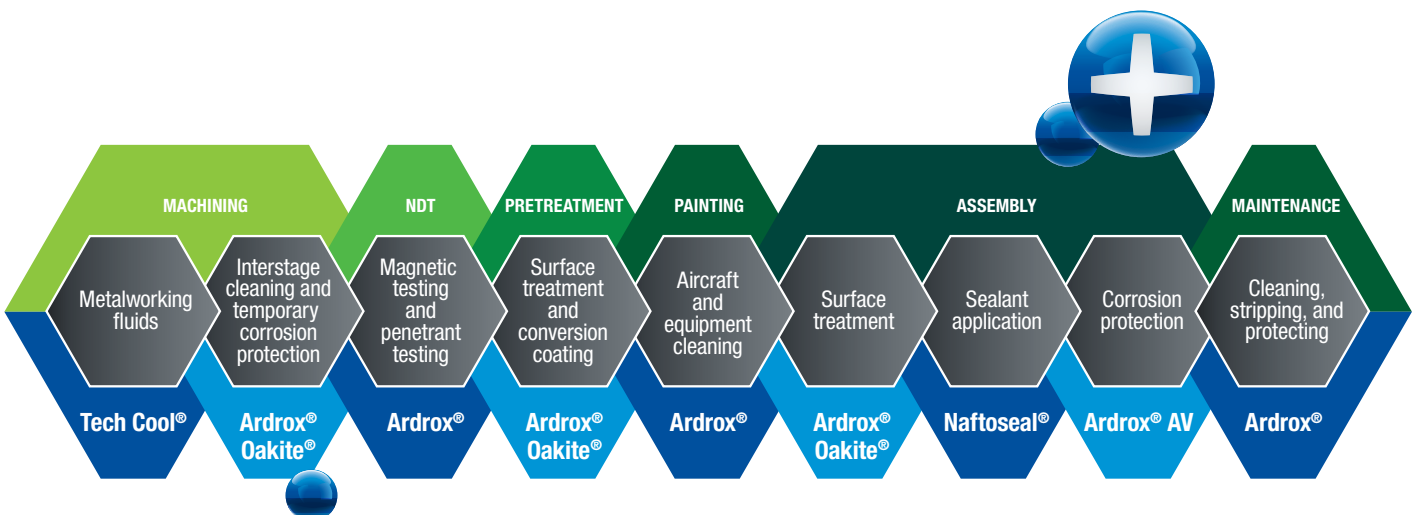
MACHINING

NDT

PRETREATMENT

PAINTING

ASSEMBLY

MAINTENANCE

Metalworking fluids

Interstage cleaning and temporary corrosion protection

Magnetic testing and penetrant testing

Surface treatment and conversion coating

Aircraft and equipment cleaning

Surface treatment

Sealant application

Corrosion protection

Cleaning, stripping, and protecting

Tech Cool®

Ardrox® Oakite®

Ardrox®

Ardrox® Oakite®

Ardrox®

Ardrox® Oakite®

Naftoseal®

Ardrox® AV

Ardrox®